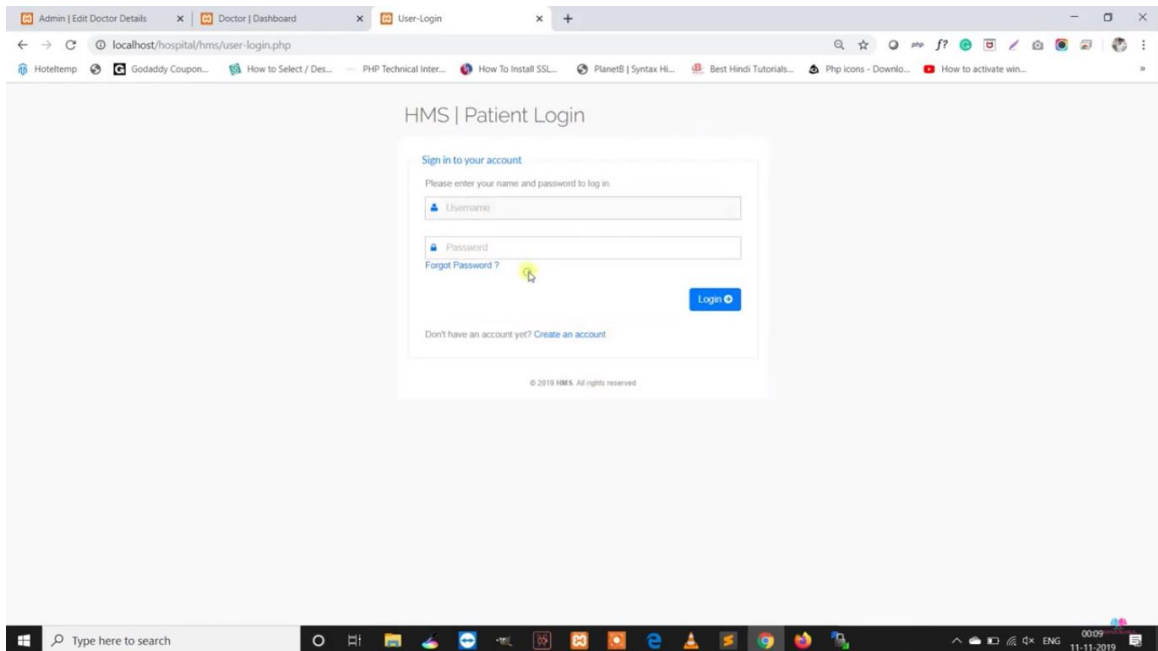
Admin | Edit Doctor Details × Doctor | Dashboard × User-Login × +

localhost/hospital/hms/user-login.php

Hoteltemp Godaddy Coupon... How to Select / Des... PHP Technical Inter... How To Install SSL... PlanetB | Syntax Hi... Best Hindi Tutorials... Php icons - Downlo... How to activate win...

HMS | Patient Login

Sign in to your account

Please enter your name and password to log in.

Username

Password

Forgot Password ?

Login

Don't have an account yet? Create an account

© 2019 HMS. All rights reserved

Type here to search

ENG 00:09 11-11-2019